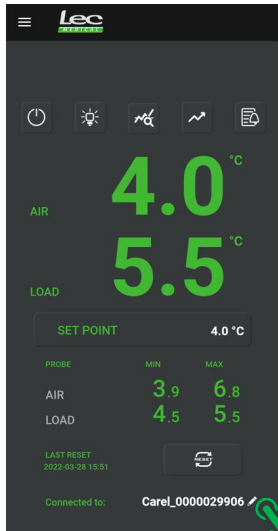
Lec
Medical

4.0 °C
AIR

5.5 °C
LOAD

SET POINT 4.0 °C

| PROBE | MIN | MAX |
|---|---|---|
| AIR | 3.9 | 6.8 |
| LOAD | 4.5 | 5.5 |

LAST RESET
2022-03-28 15:51

RESET

Connected to: Carel_0000029906